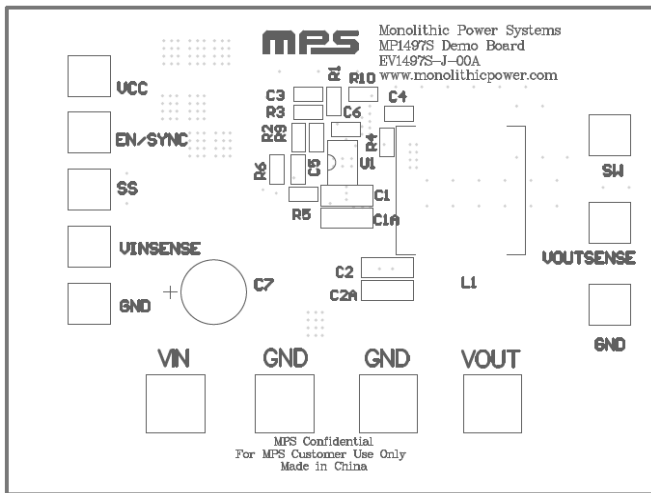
mps

Monolithic Power Systems
MP1497S Demo Board
EV1497S-J-00A
www.monolithicpower.com

VCC

EN/SYNC

SS

VINSENSE

GND

R1
R10
C3
R3
C6
C4
R2
R9
R4
R6
C5
U1
C1
R5
C1A

SW

VOUTSENSE

C2
C2A
L1

GND

+
C7

VIN

GND

GND

VOUT

MPS Confidential
For MPS Customer Use Only
Made in China